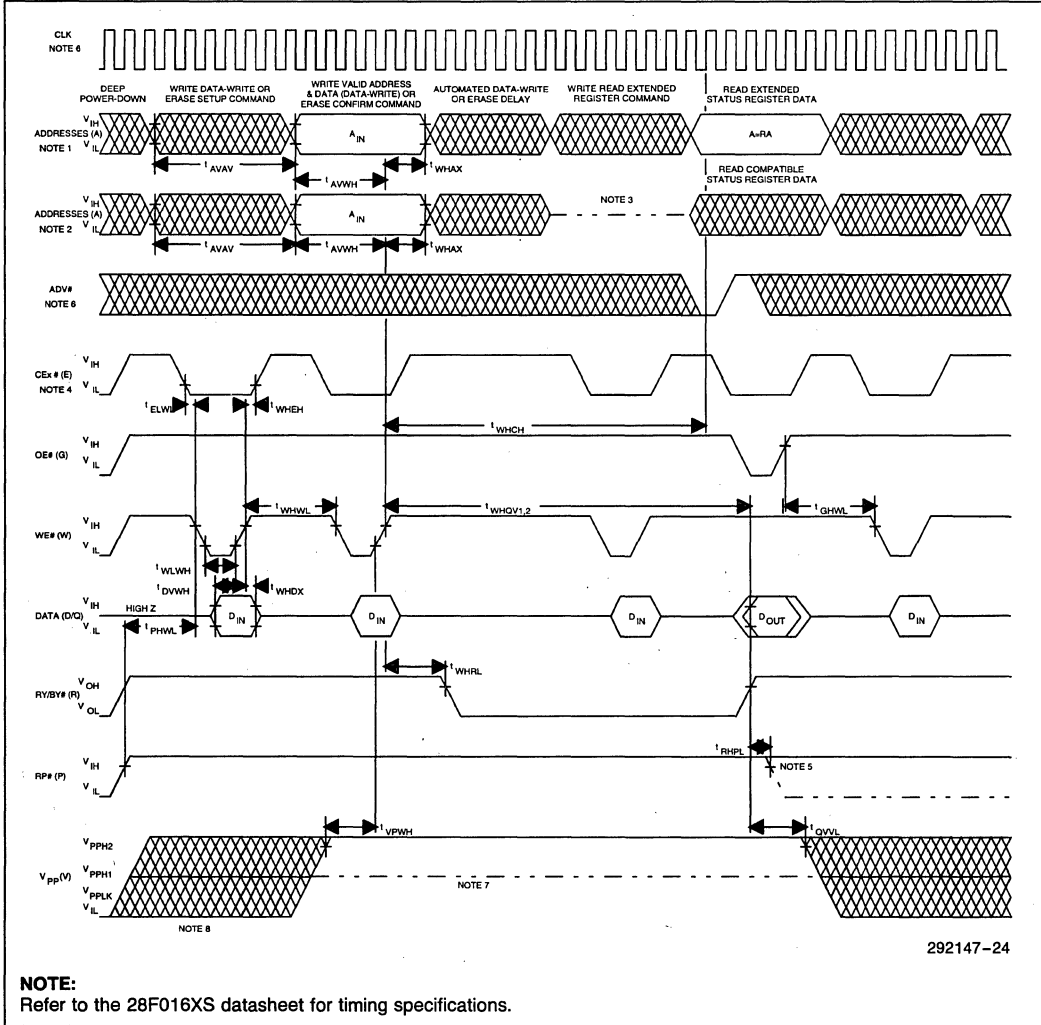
CLK
NOTE 6

DEEP POWER-DOWN

WRITE DATA-WRITE OR ERASE SETUP COMMAND

WRITE VALID ADDRESS & DATA (DATA-WRITE) OR ERASE CONFIRM COMMAND

AUTOMATED DATA-WRITE OR ERASE DELAY

WRITE READ EXTENDED REGISTER COMMAND

READ EXTENDED STATUS REGISTER DATA

ADDRESSES (A)
NOTE 1
$V_{IH}$
$V_{IL}$

$A_{IN}$

A=RA

$t_{AVAV}$

$t_{AVWH}$

$t_{WHAX}$

READ COMPATIBLE STATUS REGISTER DATA

ADDRESSES (A)
NOTE 2
$V_{IH}$
$V_{IL}$

$A_{IN}$

NOTE 3

$t_{AVAV}$

$t_{AVWH}$

$t_{WHAX}$

ADV#
NOTE 6

CEx# (E)
NOTE 4
$V_{IH}$
$V_{IL}$

$t_{ELWL}$

$t_{WHEH}$

$t_{WHCH}$

OE# (G)
$V_{IH}$
$V_{IL}$

$t_{WHWL}$

$t_{WHQV1,2}$

$t_{GHWL}$

WE# (W)
$V_{IH}$
$V_{IL}$

$t_{WLWH}$

$t_{DVWH}$

$t_{WHDX}$

DATA (D/Q)
$V_{IH}$
$V_{IL}$

HIGH Z

$t_{PHWL}$

$D_{IN}$

$D_{IN}$

$D_{IN}$

$D_{OUT}$

$D_{IN}$

$t_{WHRL}$

RY/BY# (R)
$V_{OH}$
$V_{OL}$

$t_{RHPL}$

RP# (P)
$V_{IH}$
$V_{IL}$

NOTE 5

$t_{VPWH}$

$t_{QVVL}$

$V_{PP}(V)$
$V_{PPH2}$
$V_{PPH1}$
$V_{PPLK}$
$V_{IL}$

NOTE 7

NOTE 8

292147-24

NOTE:
Refer to the 28F016XS datasheet for timing specifications.